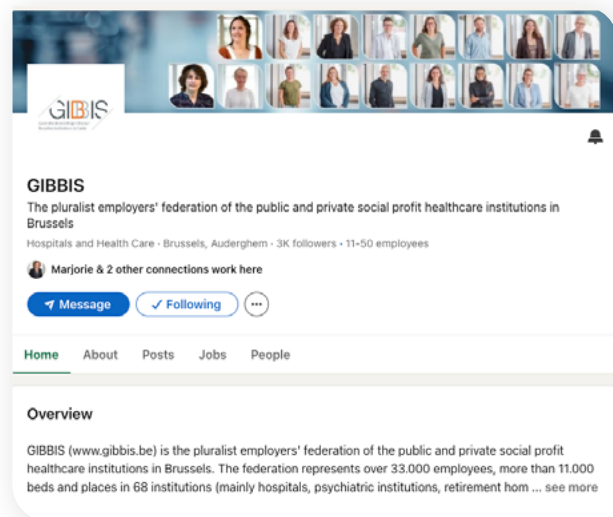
GIBBIS

GIBBIS

The pluralist employers' federation of the public and private social profit healthcare institutions in Brussels

Hospitals and Health Care · Brussels, Auderghem · 3K followers · 11-50 employees

Marjorie & 2 other connections work here

Message

✓ Following

Home About Posts Jobs People

Overview

GIBBIS (www.gibbis.be) is the pluralist employers' federation of the public and private social profit healthcare institutions in Brussels. The federation represents over 33.000 employees, more than 11.000 beds and places in 68 institutions (mainly hospitals, psychiatric institutions, retirement hom ... see more